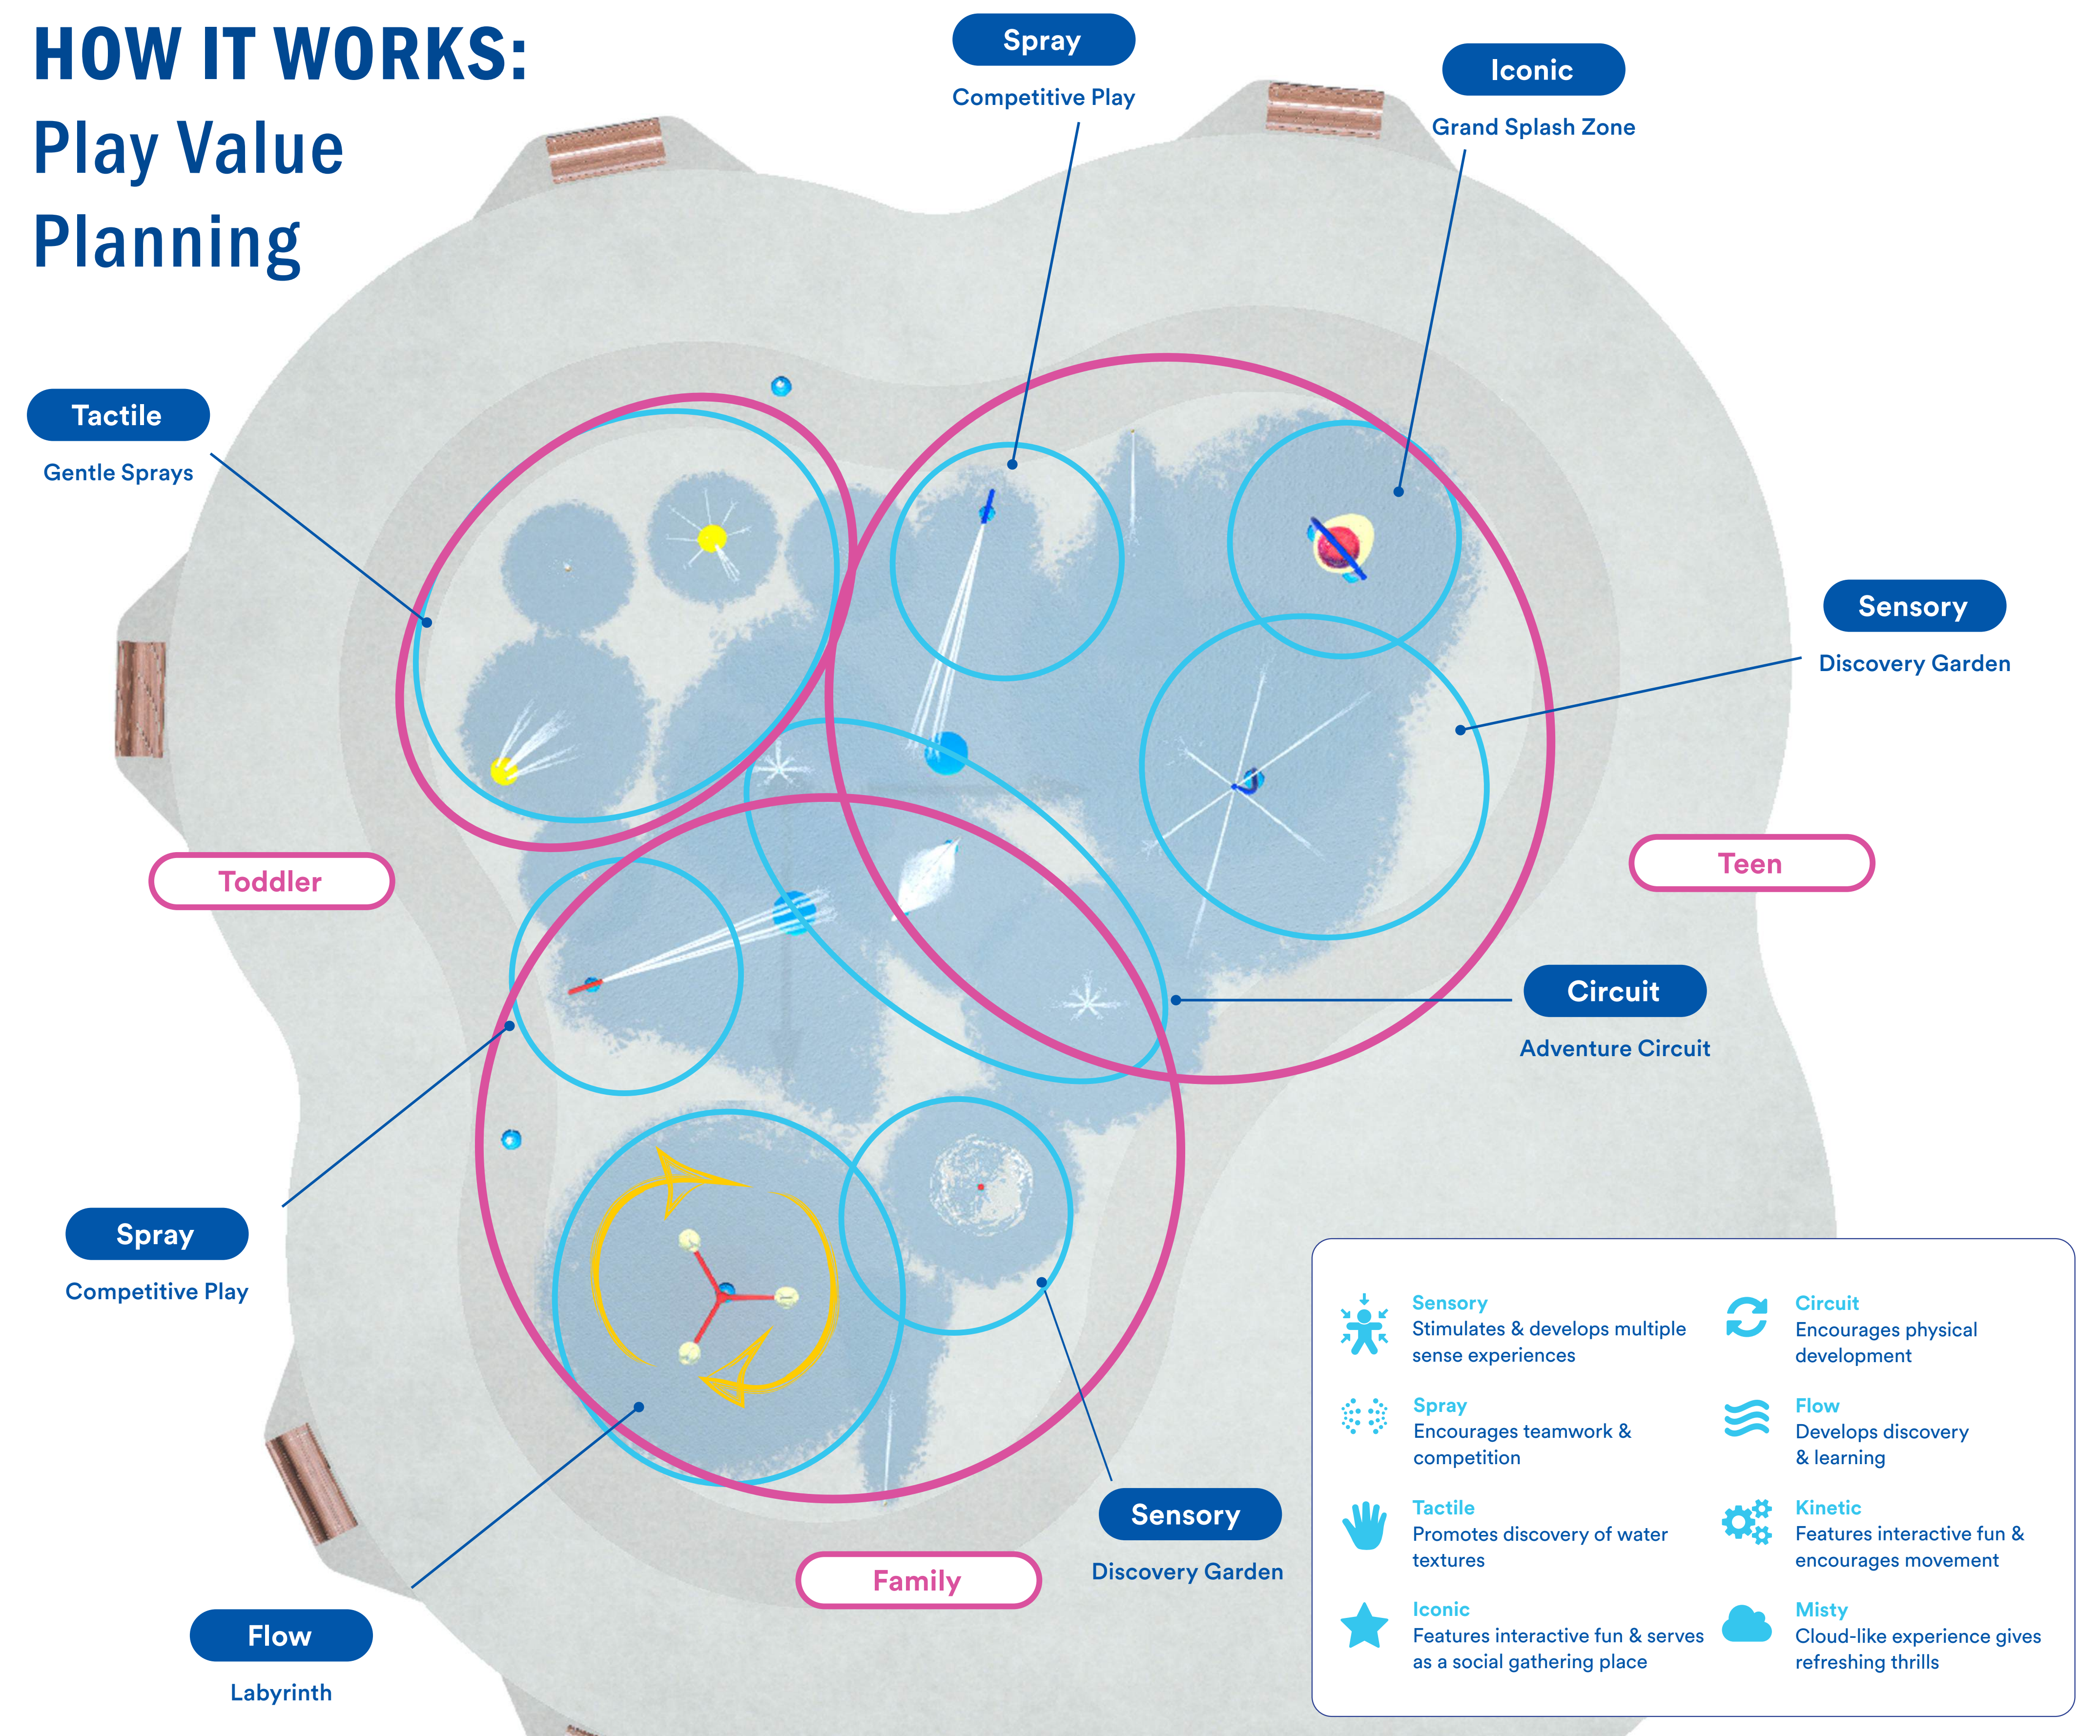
HOW IT WORKS:
Play Value Planning

Spray
Competitive Play

Iconic
Grand Splash Zone

Tactile
Gentle Sprays

Sensory
Discovery Garden

Toddler

Teen

Circuit
Adventure Circuit

Spray
Competitive Play

Sensory
Discovery Garden

Family

Flow
Labyrinth

Sensory
Stimulates & develops multiple sense experiences

Circuit
Encourages physical development

Spray
Encourages teamwork & competition

Flow
Develops discovery & learning

Tactile
Promotes discovery of water textures

Kinetic
Features interactive fun & encourages movement

Iconic
Features interactive fun & serves as a social gathering place

Misty
Cloud-like experience gives refreshing thrills